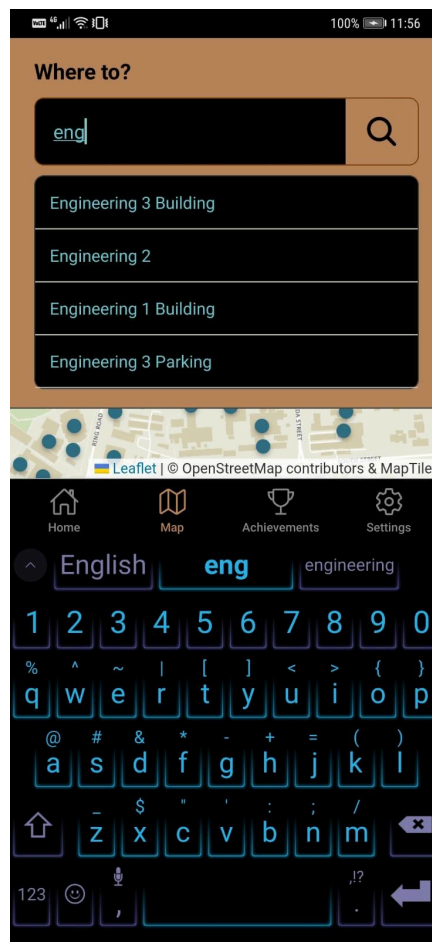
100% 11:56

Where to?

eng

Engineering 3 Building

Engineering 2

Engineering 1 Building

Engineering 3 Parking

Leaflet | © OpenStreetMap contributors & MapTile

Home
Map
Achievements
Settings

English
eng
engineering

1 2 3 4 5 6 7 8 9 0

% ^ ~ | [ ] < > { }
q w e r t y u i o p

@ # & * - + = ( )
a s d f g h j k l

_ $ " ' : ; /
z x c v b n m

123
,
,!?
.